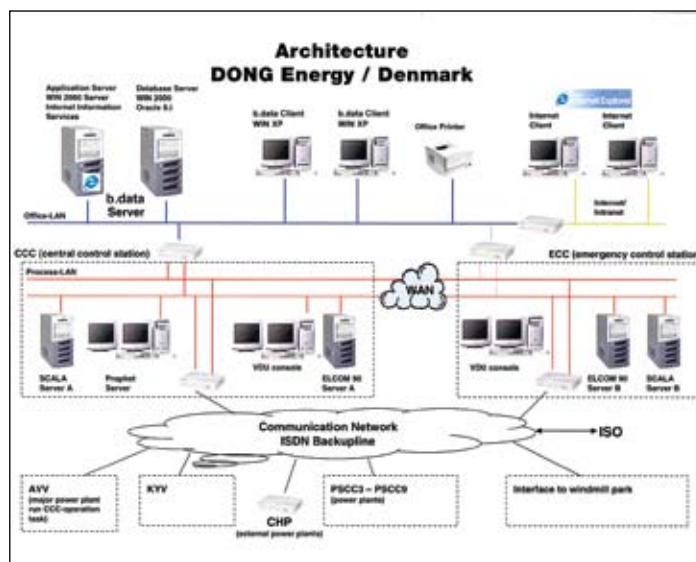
Architecture
DONG Energy / Denmark

Application Server
WIN 2000 Server
Internet Information Services

Database Server
WIN 2000
Oracle 8.i

b.data Server

b.data Client
WIN XP

b.data Client
WIN XP

Office Printer

Internet Explorer

Internet Client

Internet Client

Internet/ Intranet

Office-LAN

CCC (central control station)

ECC (emergency control station)

Process-LAN

WAN

SCALA Server A

Prophet Server

VDU console

ELCOM 90 Server A

VDU console

ELCOM 90 Server B

SCALA Server B

Communication Network
ISDN Backupline

ISO

AVV
(major power plant run CCC-operation task)

KYV

CHP
(external power plants)

PSCC3 – PSCC9
(power plants)

Interface to windmill park